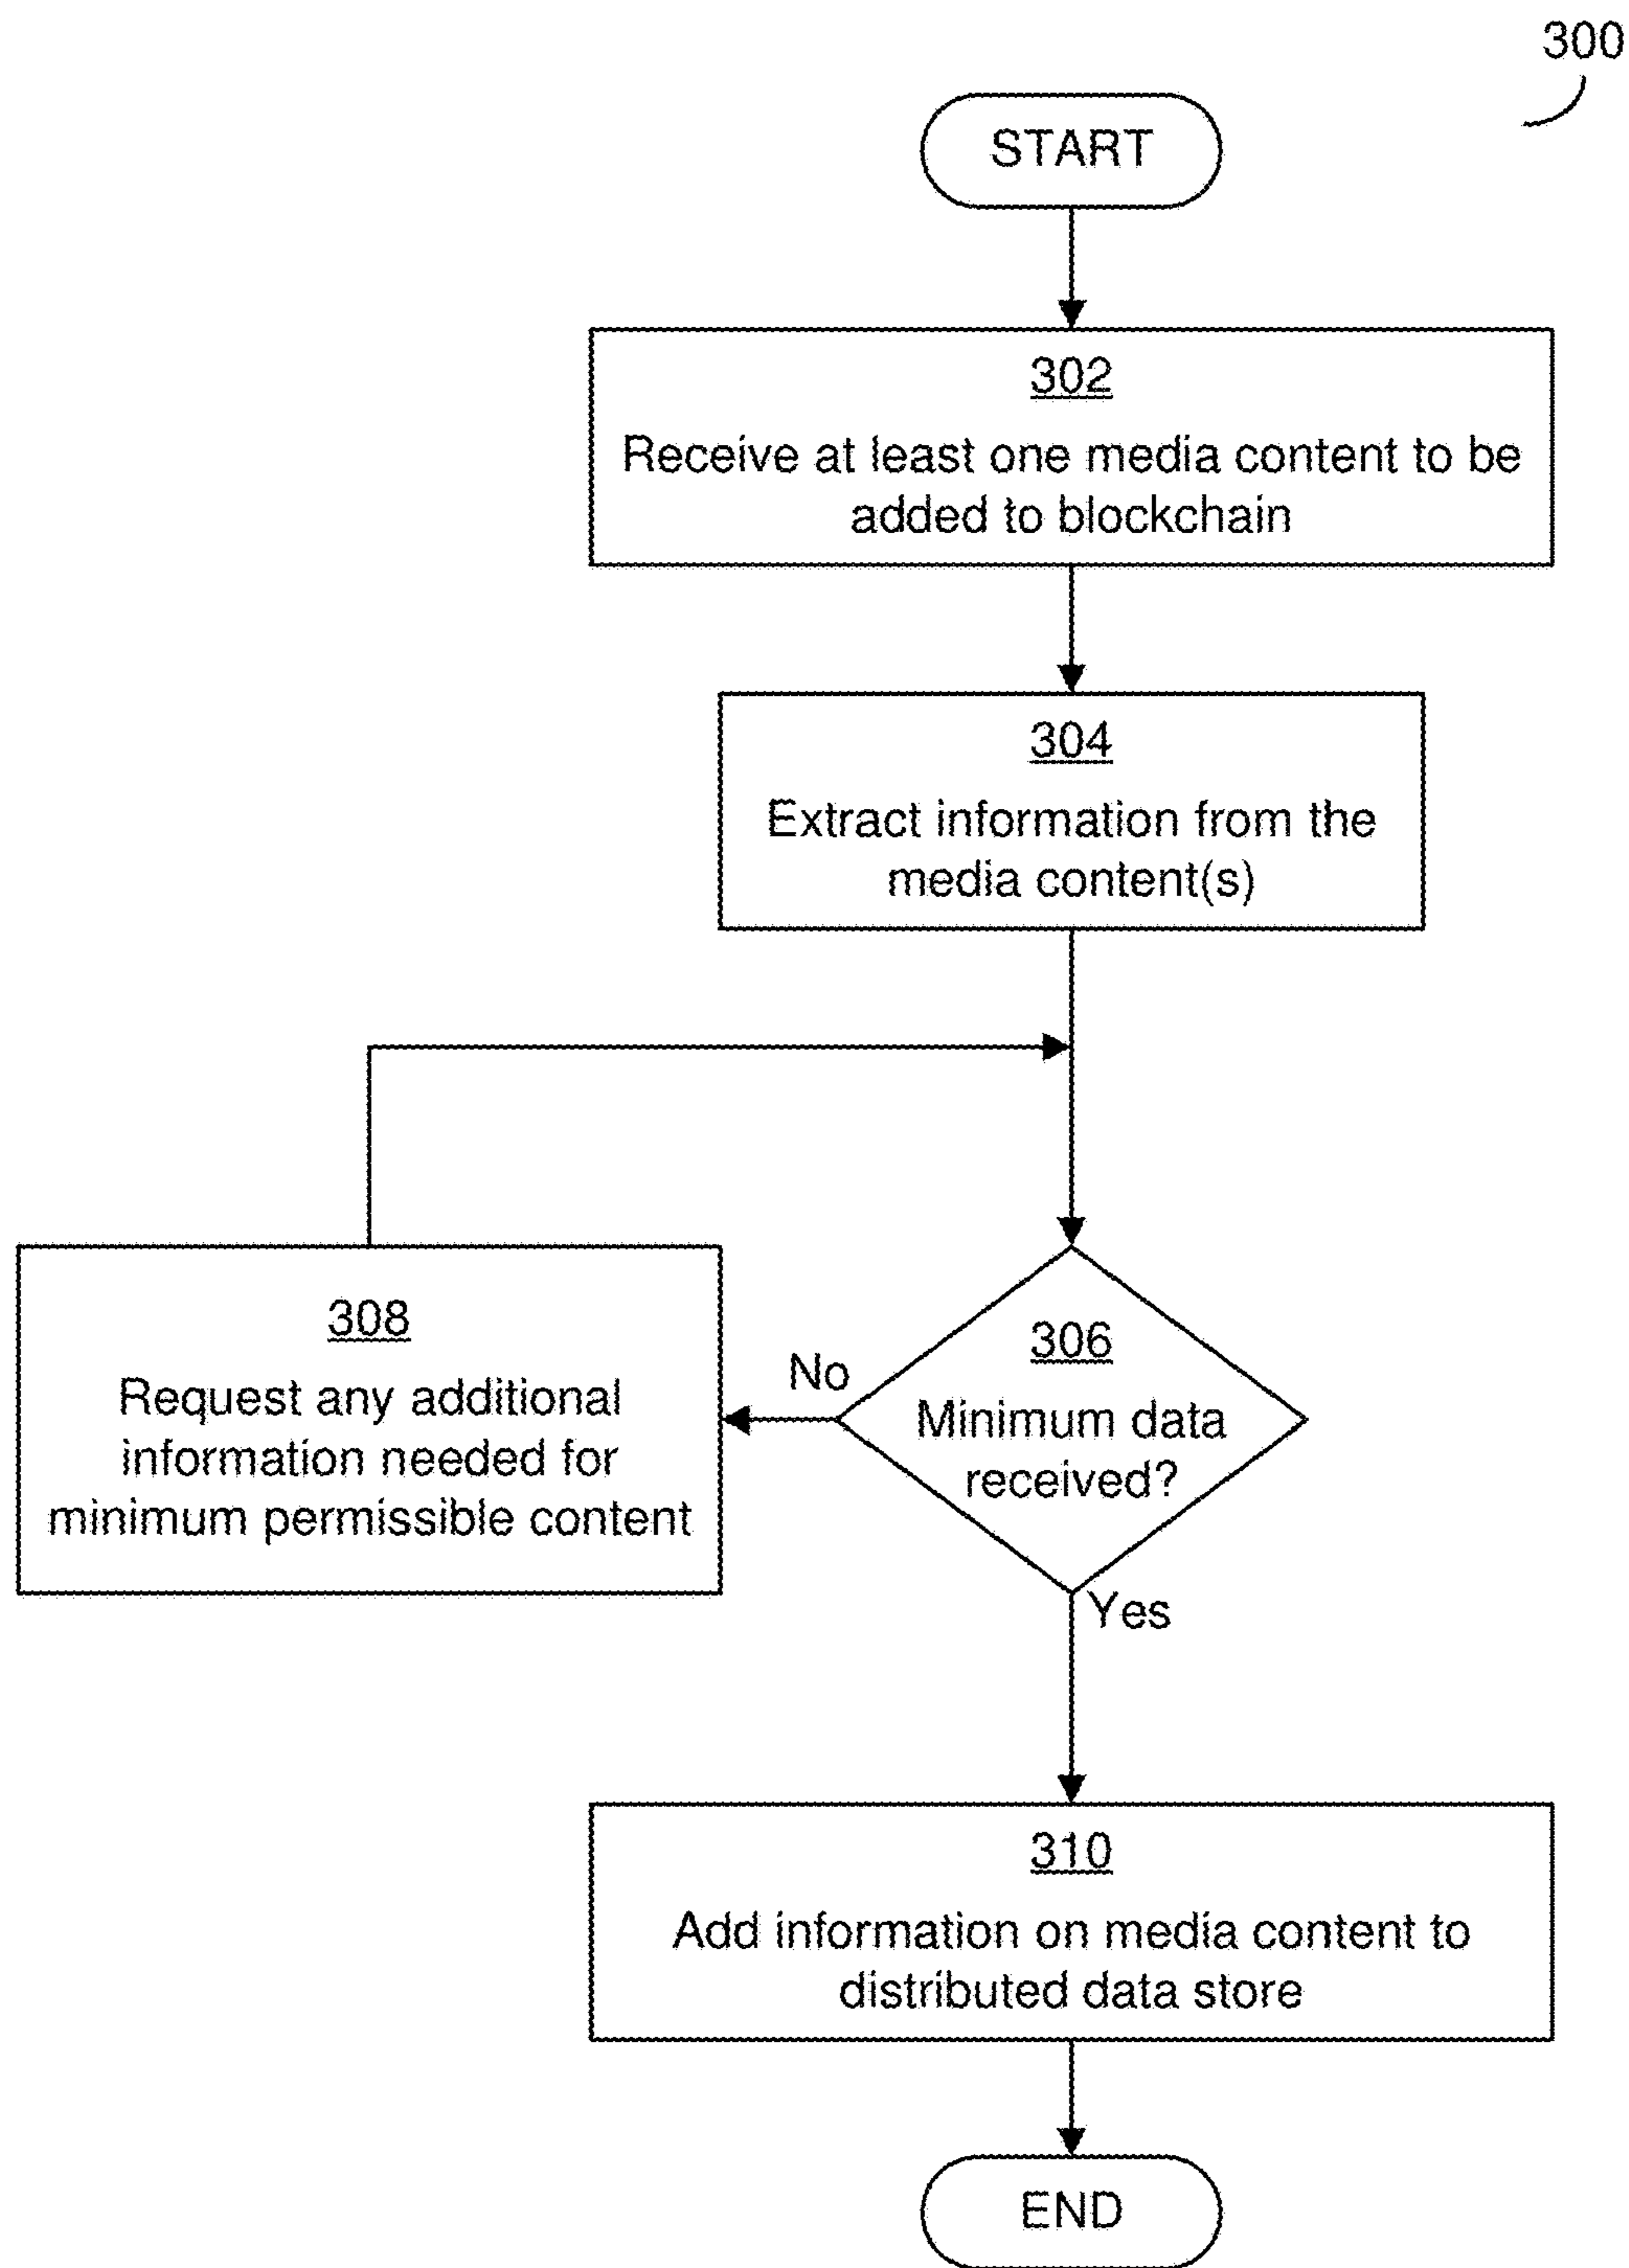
300

START

302
Receive at least one media content to be added to blockchain

304
Extract information from the media content(s)

308
Request any additional information needed for minimum permissible content

No

306
Minimum data received?

Yes

310
Add information on media content to distributed data store

END